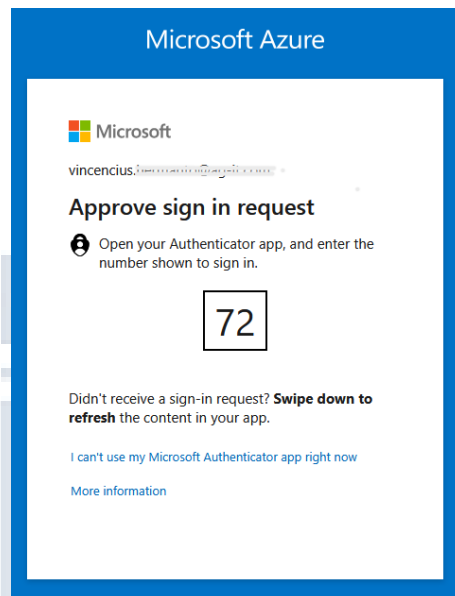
Microsoft Azure

Microsoft

vincencius.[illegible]

Approve sign in request

Open your Authenticator app, and enter the number shown to sign in.

72

Didn't receive a sign-in request? **Swipe down to refresh** the content in your app.

I can't use my Microsoft Authenticator app right now

More information